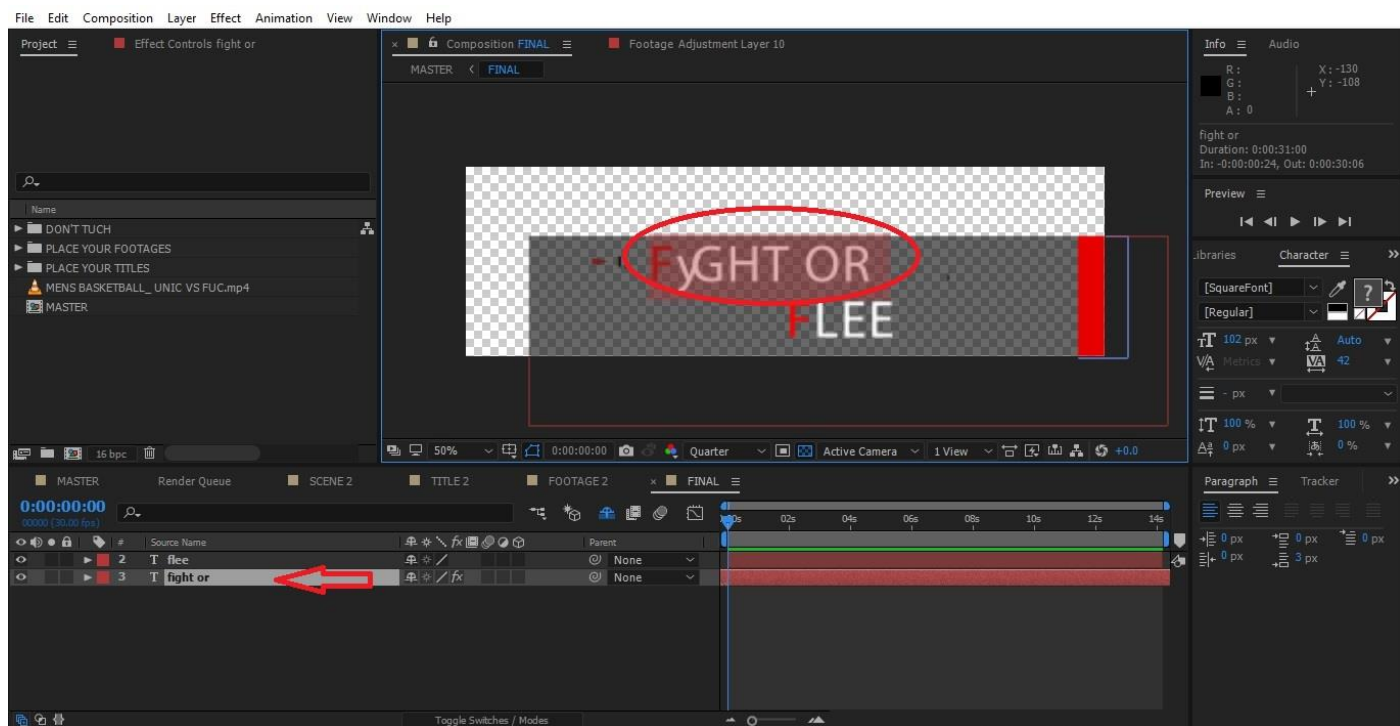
File Edit Composition Layer Effect Animation View Window Help

Project ≡ Effect Controls fight or

Name
DON'T TUCH
PLACE YOUR FOOTAGES
PLACE YOUR TITLES
MENS BASKETBALL_ UNIC VS FUC.mp4
MASTER

16 bpc

Composition FINAL ≡ Footage Adjustment Layer 10

MASTER < FINAL

FyGHT OR
FLEE

50% 0:00:00:00 Quarter Active Camera 1 View +0.0

Info ≡ Audio
R :
G :
B :
A : 0
X : -130
Y : -108

fight or
Duration: 0:00:31:00
In: -0:00:00:24, Out: 0:00:30:06

Preview ≡

Libraries Character ≡
[SquareFont]
[Regular]
102 px Auto
Metrics 42
- px
100 % 100 %
0 px 0 %

Paragraph ≡ Tracker
0 px 0 px 0 px
0 px 3 px

MASTER Render Queue SCENE 2 TITLE 2 FOOTAGE 2 FINAL ≡

0:00:00:00
00000 (30.00 fps)

# Source Name Parent
2 T flee None
3 T fight or None

0s 02s 04s 06s 08s 10s 12s 14s

Toggle Switches / Modes